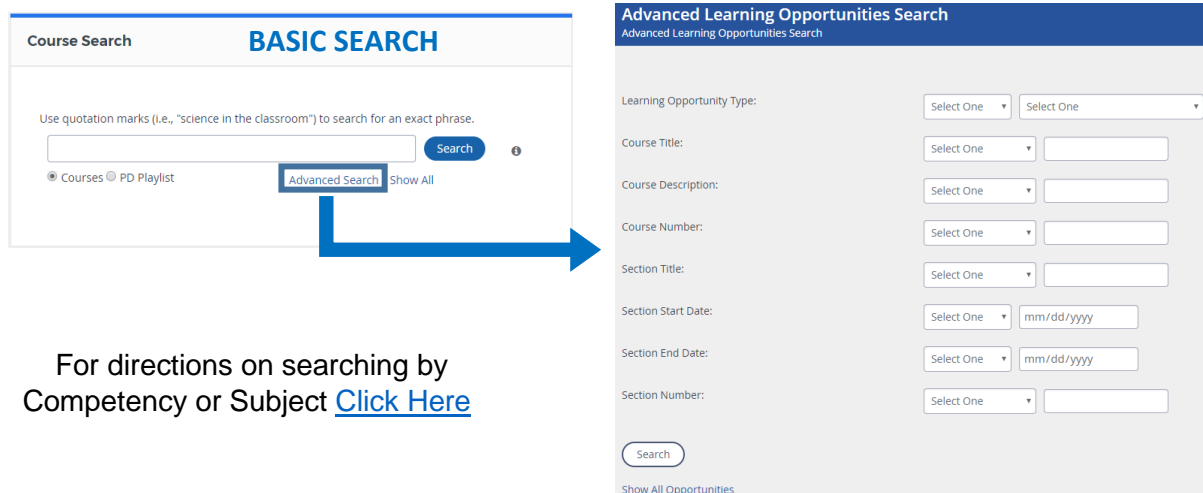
Course Search

BASIC SEARCH

Use quotation marks (i.e., "science in the classroom") to search for an exact phrase.

Search

Courses PD Playlist

Advanced Search Show All

For directions on searching by Competency or Subject Click Here

Advanced Learning Opportunities Search
Advanced Learning Opportunities Search

Learning Opportunity Type: Select One Select One

Course Title: Select One

Course Description: Select One

Course Number: Select One

Section Title: Select One

Section Start Date: Select One mm/dd/yyyy

Section End Date: Select One mm/dd/yyyy

Section Number: Select One

Search

Show All Opportunities